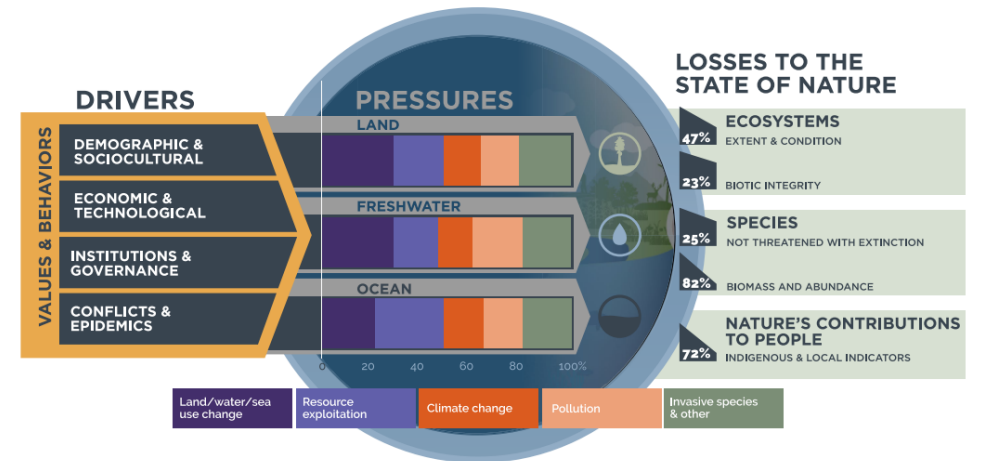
DRIVERS

VALUES & BEHAVIORS

DEMOGRAPHIC & SOCIOCULTURAL

ECONOMIC & TECHNOLOGICAL

INSTITUTIONS & GOVERNANCE

CONFLICTS & EPIDEMICS

PRESSURES

LAND

FRESHWATER

OCEAN

0 20 40 60 80 100%

LOSSES TO THE STATE OF NATURE

ECOSYSTEMS

47% EXTENT & CONDITION

23% BIOTIC INTEGRITY

SPECIES

25% NOT THREATENED WITH EXTINCTION

82% BIOMASS AND ABUNDANCE

NATURE'S CONTRIBUTIONS TO PEOPLE

72% INDIGENOUS & LOCAL INDICATORS

Land/water/sea use change

Resource exploitation

Climate change

Pollution

Invasive species & other